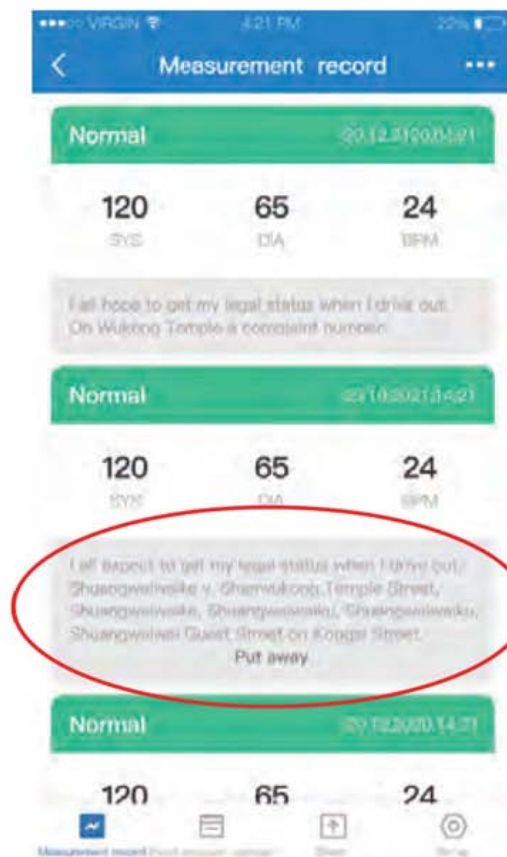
VIRGIN 4:21 PM 22%

Measurement record

Normal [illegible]

120 SYS
65 DIA
24 BPM

I all hope to get my legal status when I drive out. On Wukong Temple a complaint number.

Normal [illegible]

120 SYS
65 DIA
24 BPM

I all expect to get my legal status when I drive out. Shuangweiweike v. Shenwukong Temple Street, Shuangweiweike, Shuangweiweiku, Shuangweiweiku, Shuangweiwei Guest Street on Konggi Street.
Put away

Normal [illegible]

120
65
24

Measurement record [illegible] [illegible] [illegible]